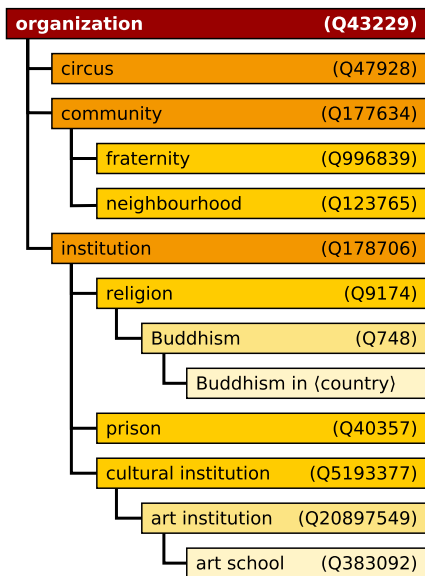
organization (Q43229)

circus (Q47928)

community (Q177634)

fraternity (Q996839)

neighbourhood (Q123765)

institution (Q178706)

religion (Q9174)

Buddhism (Q748)

Buddhism in ⟨country⟩

prison (Q40357)

cultural institution (Q5193377)

art institution (Q20897549)

art school (Q383092)